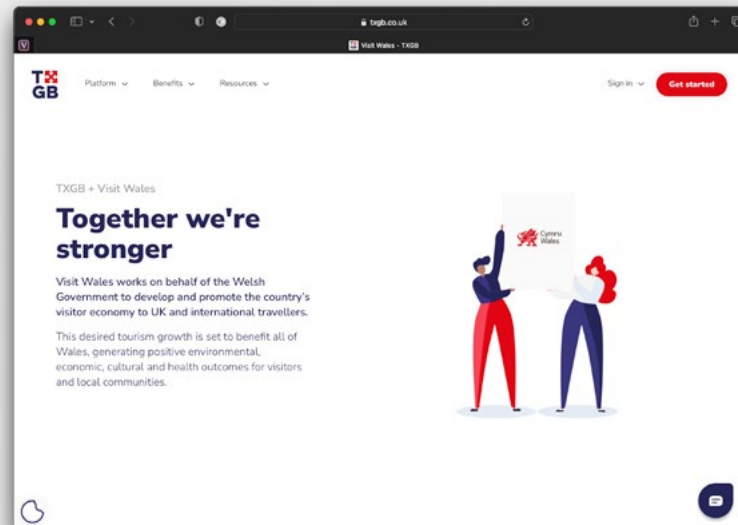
txgb.co.uk

Visit Wales - TXGB

TX GB

Platform

Benefits

Resources

Sign in

Get started

TXGB + Visit Wales

Together we're stronger

Visit Wales works on behalf of the Welsh Government to develop and promote the country's visitor economy to UK and international travellers.

This desired tourism growth is set to benefit all of Wales, generating positive environmental, economic, cultural and health outcomes for visitors and local communities.

Cymru Wales